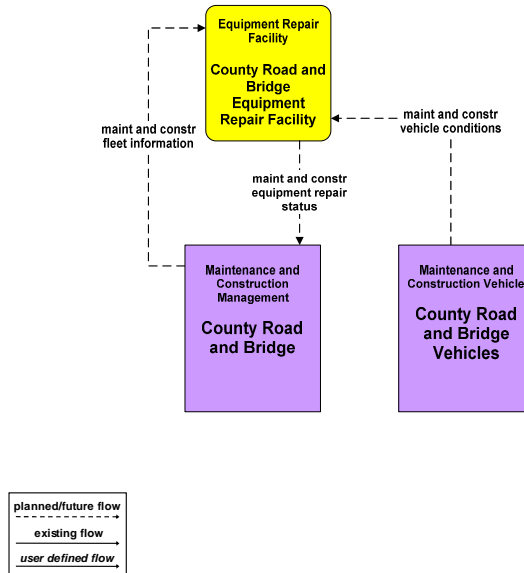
Equipment Repair Facility

County Road and Bridge Equipment Repair Facility

maint and constr fleet information

maint and constr vehicle conditions

maint and constr equipment repair status

Maintenance and Construction Management

County Road and Bridge

Maintenance and Construction Vehicle

County Road and Bridge Vehicles

planned/future flow

existing flow

user defined flow